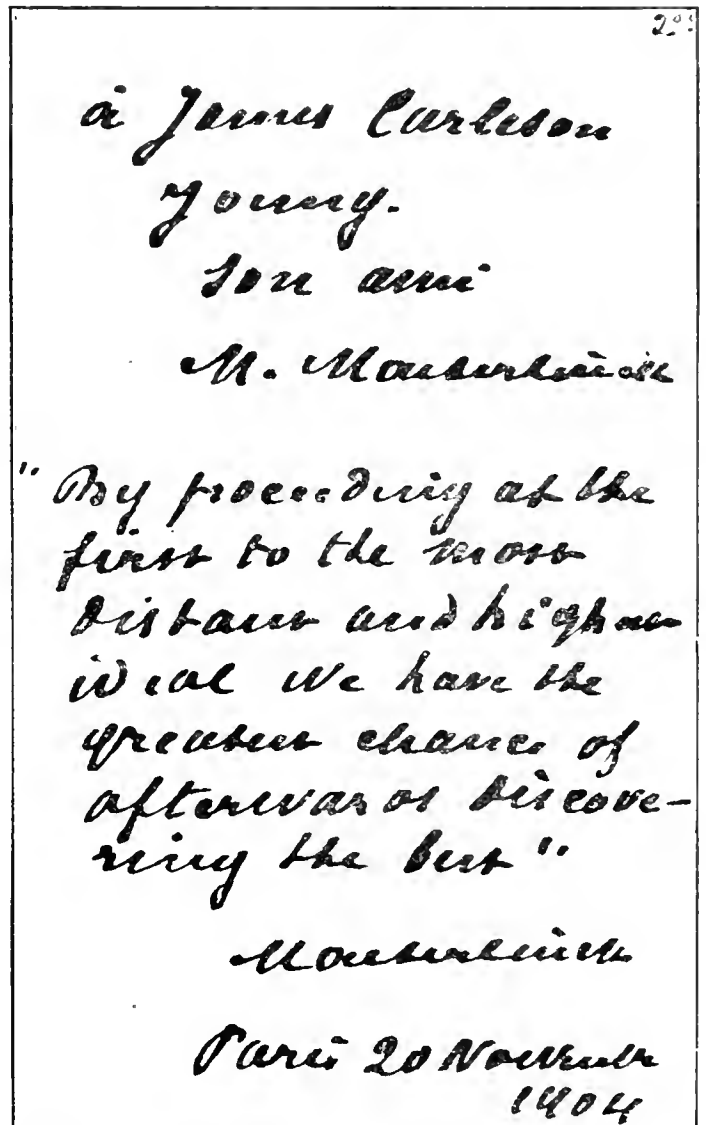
2?

à James Carleton Young.
son ami
M. Maeterlinck

"By proceeding at the first to the most distant and highest ideal we have the greatest chance of afterwards discovering the best"

Maeterlinck

Paris 20 Novembre 1904